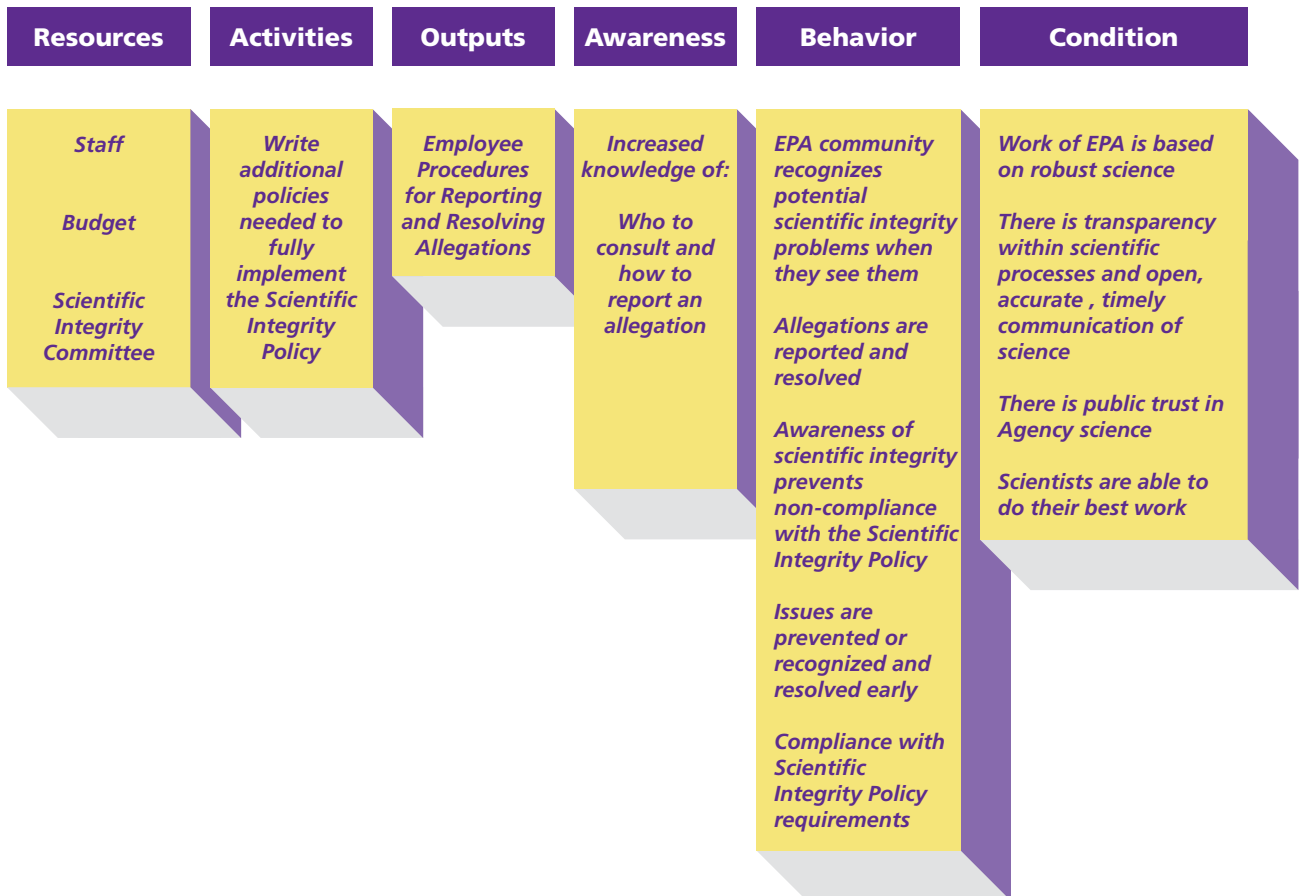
Resources

Staff

Budget

Scientific Integrity Committee

Activities

Write additional policies needed to fully implement the Scientific Integrity Policy

Outputs

Employee Procedures for Reporting and Resolving Allegations

Awareness

Increased knowledge of:

Who to consult and how to report an allegation

Behavior

EPA community recognizes potential scientific integrity problems when they see them

Allegations are reported and resolved

Awareness of scientific integrity prevents non-compliance with the Scientific Integrity Policy

Issues are prevented or recognized and resolved early

Compliance with Scientific Integrity Policy requirements

Condition

Work of EPA is based on robust science

There is transparency within scientific processes and open, accurate , timely communication of science

There is public trust in Agency science

Scientists are able to do their best work